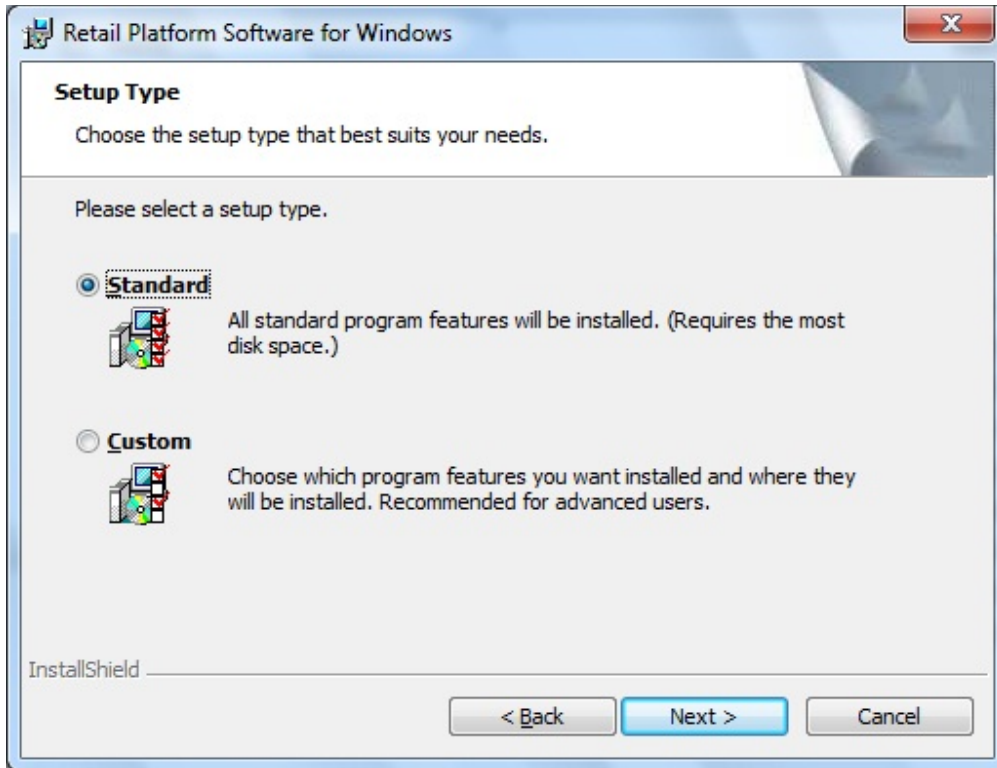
Retail Platform Software for Windows

Setup Type

Choose the setup type that best suits your needs.

Please select a setup type.

Standard

All standard program features will be installed. (Requires the most disk space.)

Custom

Choose which program features you want installed and where they will be installed. Recommended for advanced users.

InstallShield

< Back

Next >

Cancel